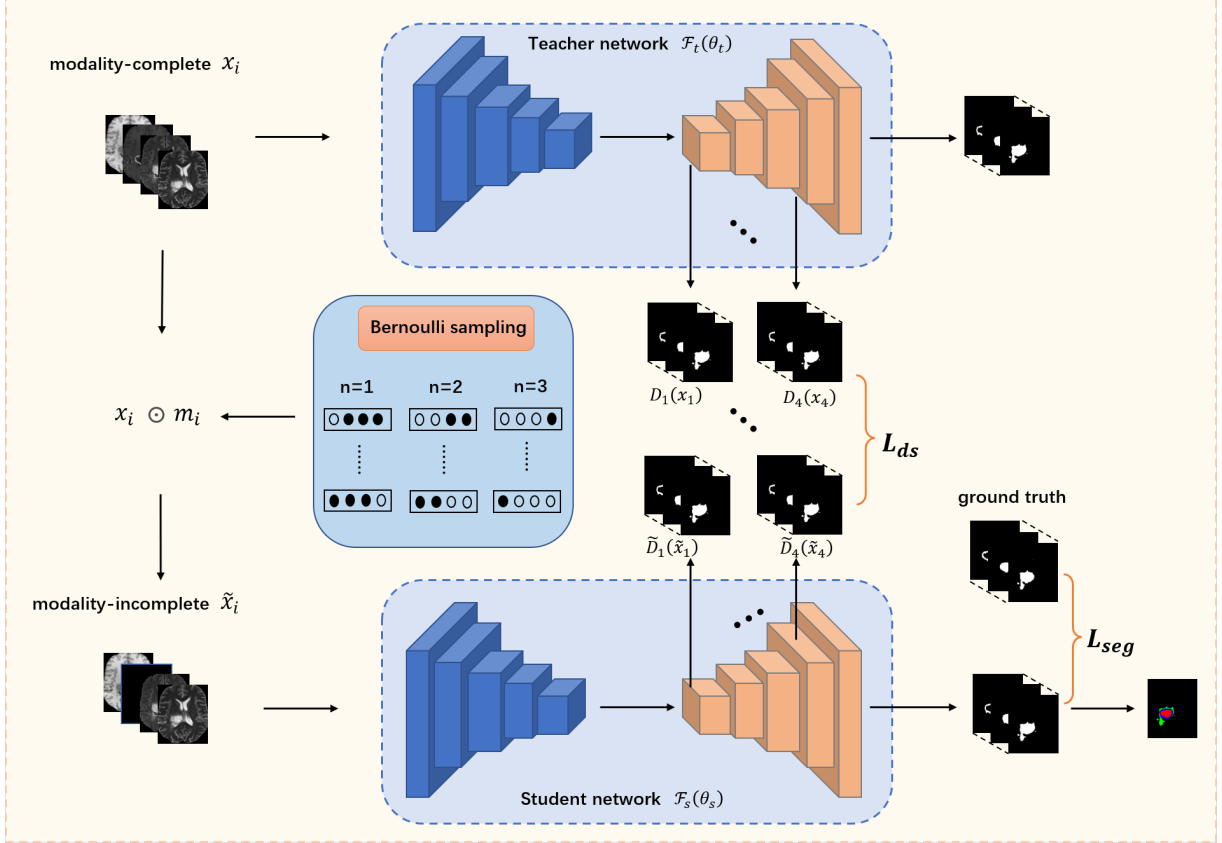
Teacher network $\mathcal{F}_t(\theta_t)$

modality-complete $x_i$

Bernoulli sampling

n=1 n=2 n=3

$x_i \odot m_i$

$D_1(x_1)$ $D_4(x_4)$

$L_{ds}$

$\widetilde{D}_1(\tilde{x}_1)$ $\widetilde{D}_4(\tilde{x}_4)$

ground truth

modality-incomplete $\tilde{x}_i$

$L_{seg}$

Student network $\mathcal{F}_s(\theta_s)$